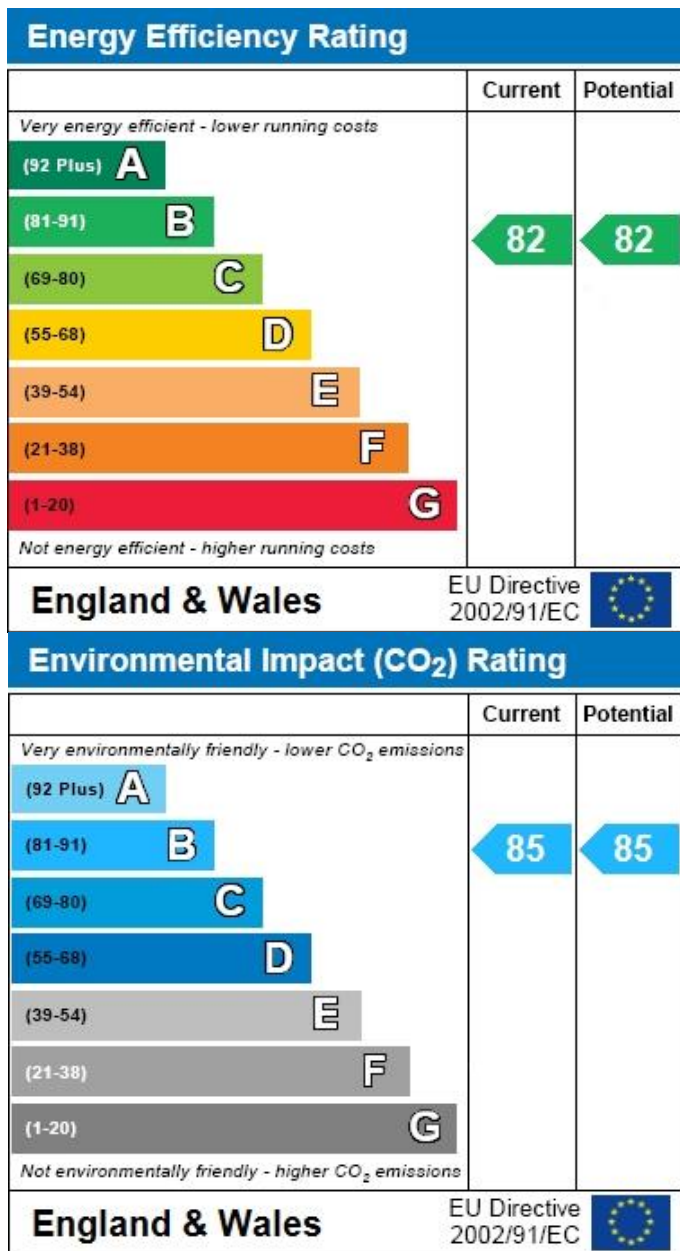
Energy Efficiency Rating

| | Current | Potential |
|---|---|---|
| Very energy efficient - lower running costs | | |
| (92 Plus) A | | |
| (81-91) B | 82 | 82 |
| (69-80) C | | |
| (55-68) D | | |
| (39-54) E | | |
| (21-38) F | | |
| (1-20) G | | |
| Not energy efficient - higher running costs | | |

England & Wales
EU Directive 2002/91/EC

Environmental Impact ($CO_2$) Rating

| | Current | Potential |
|---|---|---|
| Very environmentally friendly - lower $CO_2$ emissions | | |
| (92 Plus) A | | |
| (81-91) B | 85 | 85 |
| (69-80) C | | |
| (55-68) D | | |
| (39-54) E | | |
| (21-38) F | | |
| (1-20) G | | |
| Not environmentally friendly - higher $CO_2$ emissions | | |

England & Wales
EU Directive 2002/91/EC